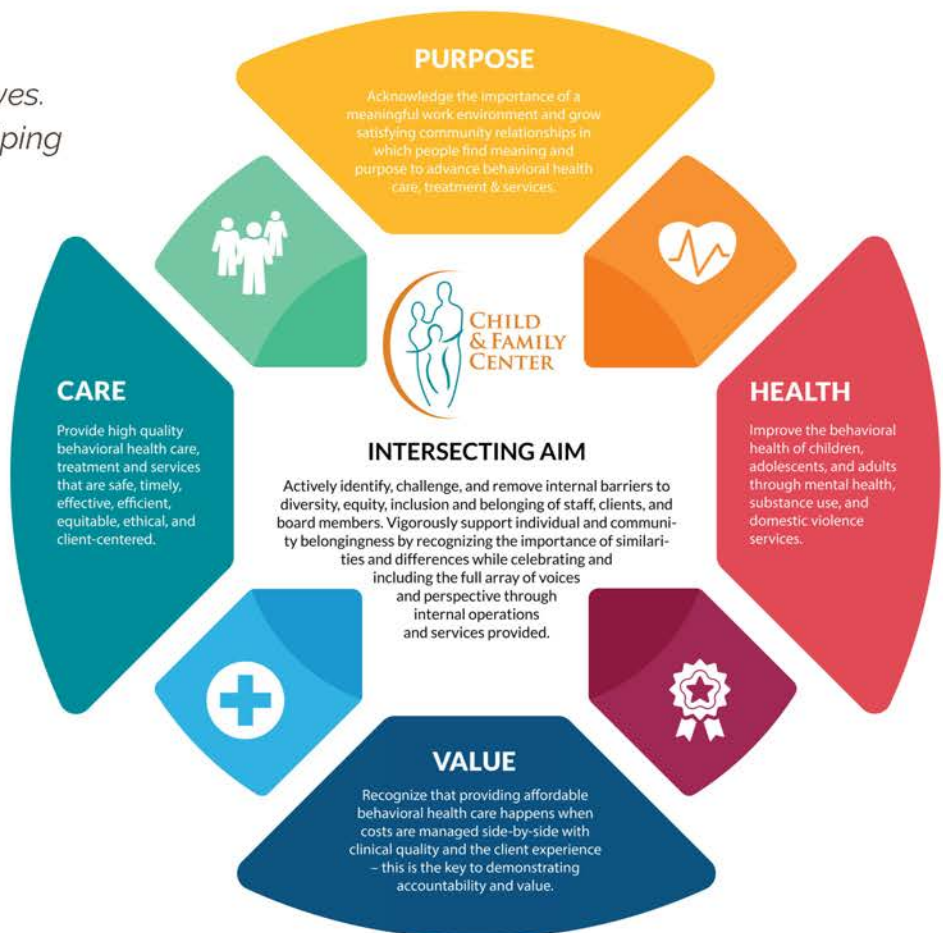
ves.
ping

PURPOSE

Acknowledge the importance of a meaningful work environment and grow satisfying community relationships in which people find meaning and purpose to advance behavioral health care, treatment & services.

CHILD & FAMILY CENTER

CARE

Provide high quality behavioral health care, treatment and services that are safe, timely, effective, efficient, equitable, ethical, and client-centered.

HEALTH

Improve the behavioral health of children, adolescents, and adults through mental health, substance use, and domestic violence services.

INTERSECTING AIM

Actively identify, challenge, and remove internal barriers to diversity, equity, inclusion and belonging of staff, clients, and board members. Vigorously support individual and community belongingness by recognizing the importance of similarities and differences while celebrating and including the full array of voices and perspective through internal operations and services provided.

VALUE

Recognize that providing affordable behavioral health care happens when costs are managed side-by-side with clinical quality and the client experience – this is the key to demonstrating accountability and value.